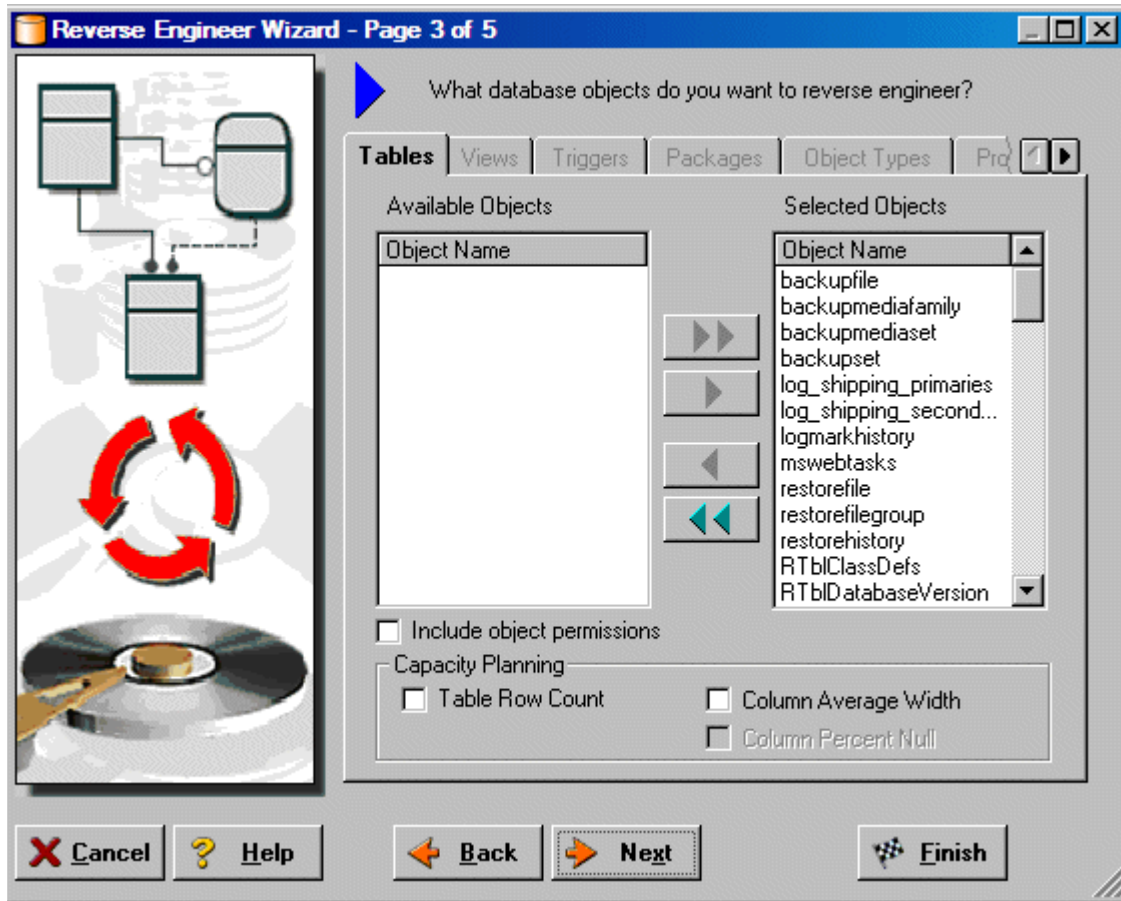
Reverse Engineer Wizard - Page 3 of 5

What database objects do you want to reverse engineer?

Tables | Views | Triggers | Packages | Object Types | Pro

Available Objects

Object Name

Selected Objects

Object Name
backupfile
backupmediafamily
backupmediaset
backupset
log_shipping_primaries
log_shipping_second...
logmarkhistory
mswebtasks
restorefile
restorefilegroup
restorehistory
RTblClassDefs
RTblDatabaseVersion

Include object permissions

Capacity Planning

Table Row Count

Column Average Width

Column Percent Null

Cancel | Help | Back | Next | Finish